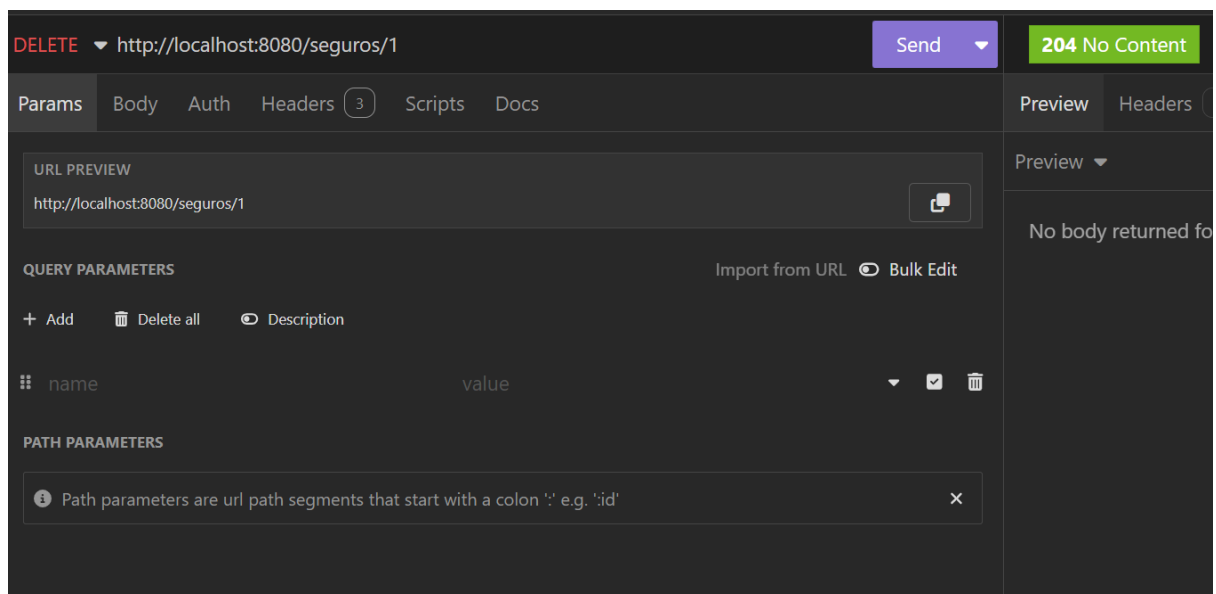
DELETE http://localhost:8080/seguros/1

Send

204 No Content

Params Body Auth Headers 3 Scripts Docs

Preview Headers

URL PREVIEW
http://localhost:8080/seguros/1

Preview

No body returned fo

QUERY PARAMETERS

Import from URL Bulk Edit

+ Add Delete all Description

name value

PATH PARAMETERS

Path parameters are url path segments that start with a colon ':' e.g. ':id'